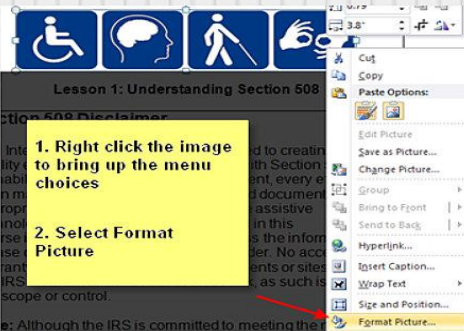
0.79
3.8"

Lesson 1: Understanding Section 508

ction 508 Disclaimer

Inte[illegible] ed to creatin
lity e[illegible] ith Section
abili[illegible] ent, every e
d an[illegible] d document
ropr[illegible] assistive
ation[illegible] in this
rse i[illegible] s the inform
e co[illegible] der. No acco
rant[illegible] ents or sites
IRS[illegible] , as such is
scope or control.

: Although the IRS is committed to meeting the r

1. Right click the image to bring up the menu choices

2. Select Format Picture

Cut
Copy
Paste Options:
Edit Picture
Save as Picture...
Change Picture...
Group
Bring to Front
Send to Back
Hyperlink...
Insert Caption...
Wrap Text
Size and Position...
Format Picture...